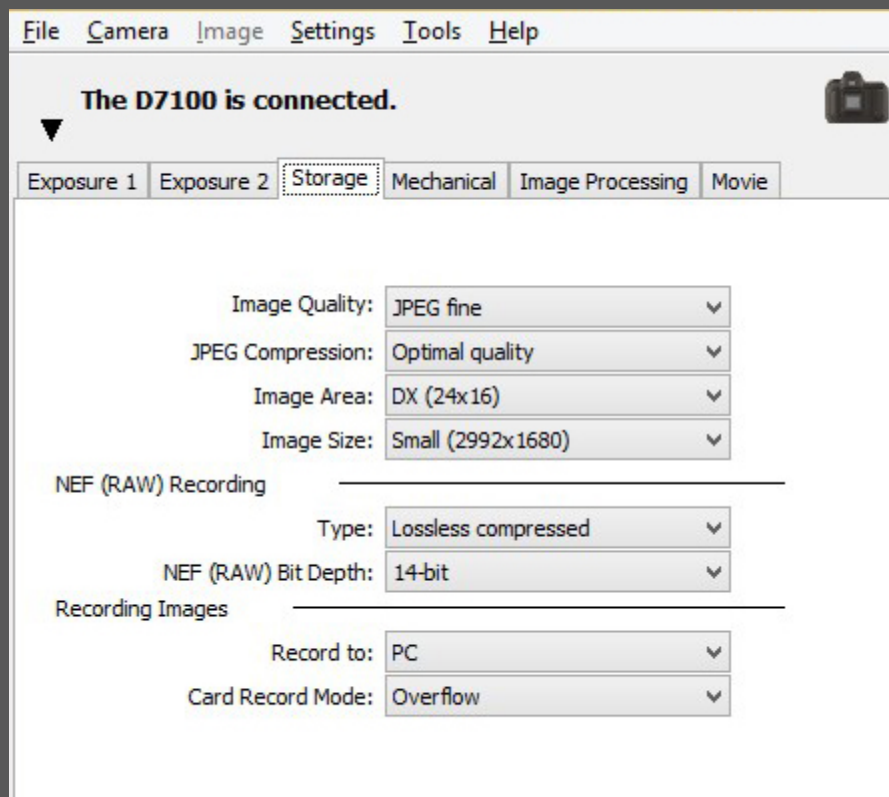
File Camera Image Settings Tools Help

The D7100 is connected.

Exposure 1 | Exposure 2 | Storage | Mechanical | Image Processing | Movie

Image Quality: JPEG fine
JPEG Compression: Optimal quality
Image Area: DX (24x16)
Image Size: Small (2992x1680)

NEF (RAW) Recording
Type: Lossless compressed
NEF (RAW) Bit Depth: 14-bit

Recording Images
Record to: PC
Card Record Mode: Overflow